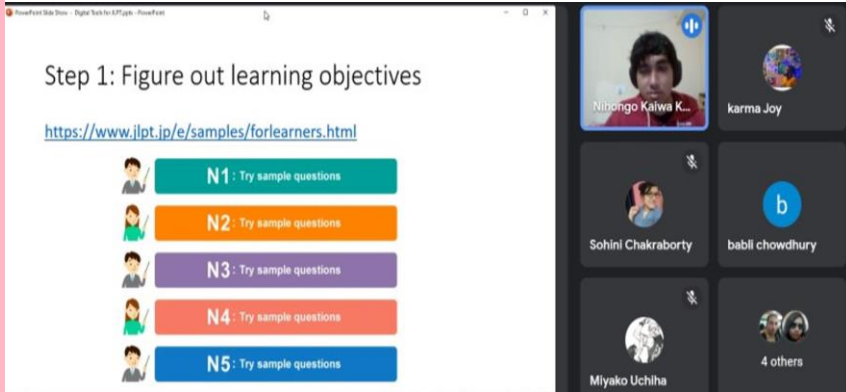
PowerPoint Slide Show - Digital Tools for JLPT.pptx - PowerPoint

Step 1: Figure out learning objectives

https://www.jlpt.jp/e/samples/forlearners.html

N1 : Try sample questions

N2 : Try sample questions

N3 : Try sample questions

N4 : Try sample questions

N5 : Try sample questions

Nihongo Kaiwa K...

karma Joy

Sohini Chakraborty

b

babli chowdhury

Miyako Uchiha

4 others